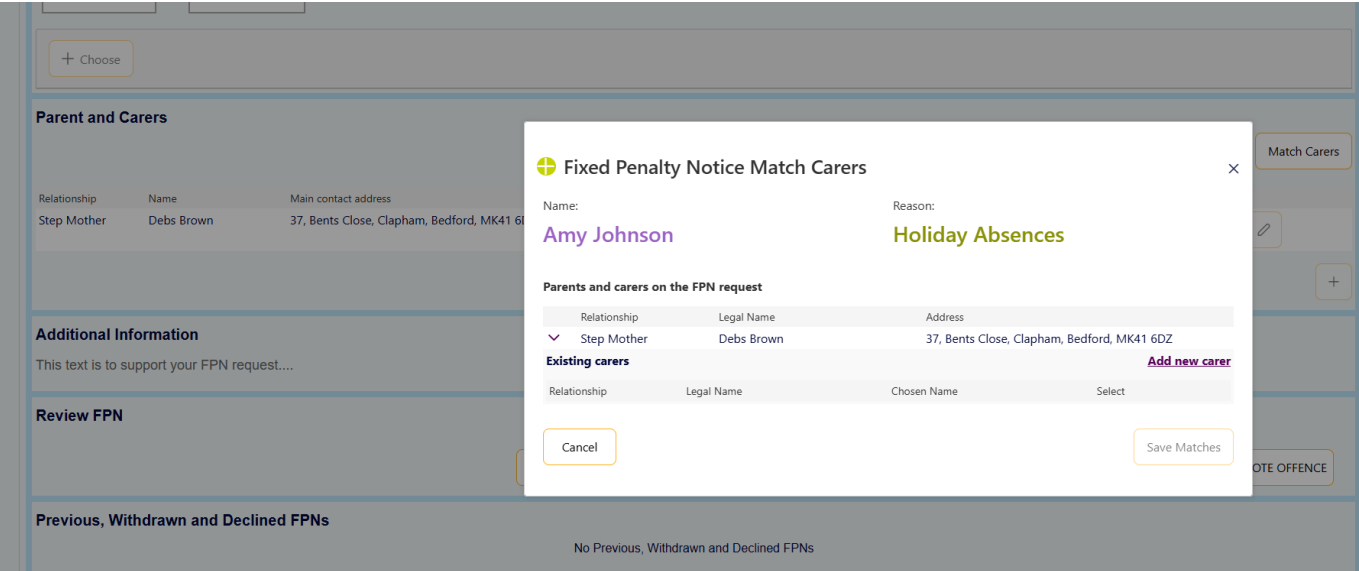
+ Choose

Parent and Carers

Match Carers

| Relationship | Name | Main contact address |
|---|---|---|
| Step Mother | Debs Brown | 37, Bents Close, Clapham, Bedford, MK41 6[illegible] |

+

Additional Information

This text is to support your FPN request....

Review FPN

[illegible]OTE OFFENCE

Previous, Withdrawn and Declined FPNs

No Previous, Withdrawn and Declined FPNs

Fixed Penalty Notice Match Carers

×

Name:

Amy Johnson

Reason:

Holiday Absences

Parents and carers on the FPN request

| | Relationship | Legal Name | Address |
|---|---|---|---|
| ˅ | Step Mother | Debs Brown | 37, Bents Close, Clapham, Bedford, MK41 6DZ |

Existing carers

Add new carer

| Relationship | Legal Name | Chosen Name | Select |
|---|---|---|---|

Cancel

Save Matches